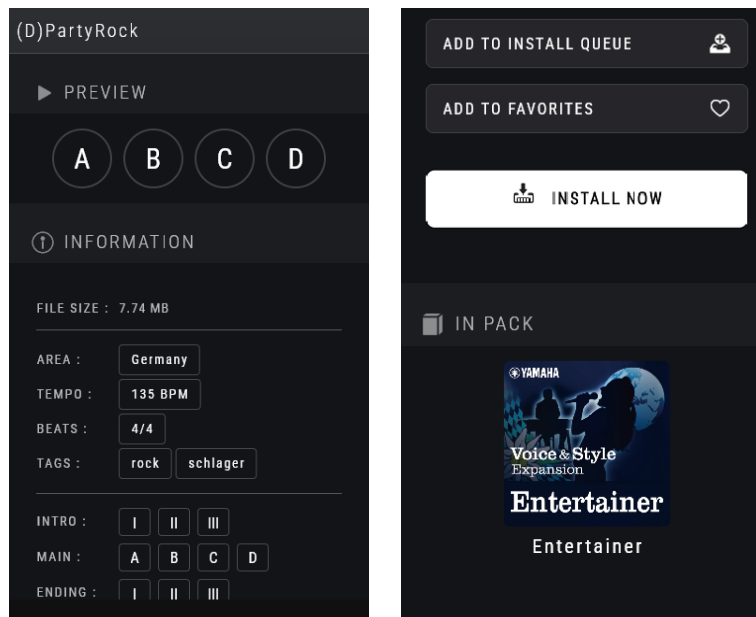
(D)PartyRock

PREVIEW

A B C D

INFORMATION

FILE SIZE : 7.74 MB

AREA : Germany

TEMPO : 135 BPM

BEATS : 4/4

TAGS : rock schlager

INTRO : I II III

MAIN : A B C D

ENDING : I II III

ADD TO INSTALL QUEUE

ADD TO FAVORITES

INSTALL NOW

IN PACK

YAMAHA

Voice & Style Expansion

Entertainer

Entertainer